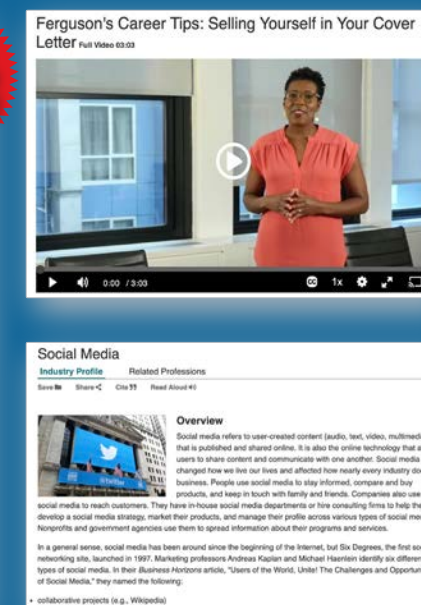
Ferguson's Career Tips: Selling Yourself in Your Cover Letter Full Video 03:03

0:00 / 3:03

1x

Social Media

Industry Profile

Related Professions

Save

Share

Cite

Read Aloud

Overview

Social media refers to user-created content (audio, text, video, multimedia) that is published and shared online. It is also the online technology that allows users to share content and communicate with one another. Social media has changed how we live our lives and affected how nearly every industry does business. People use social media to stay informed, compare and buy products, and keep in touch with family and friends. Companies also use social media to reach customers. They have in-house social media departments or hire consulting firms to help them develop a social media strategy, market their products, and manage their profile across various types of social media. Nonprofits and government agencies use them to spread information about their programs and services.

In a general sense, social media has been around since the beginning of the Internet, but Six Degrees, the first social networking site, launched in 1997. Marketing professors Andreas Kaplan and Michael Haenlein identify six different types of social media. In their Business Horizons article, "Users of the World, Unite! The Challenges and Opportunities of Social Media," they named the following:

• collaborative projects (e.g., Wikipedia)